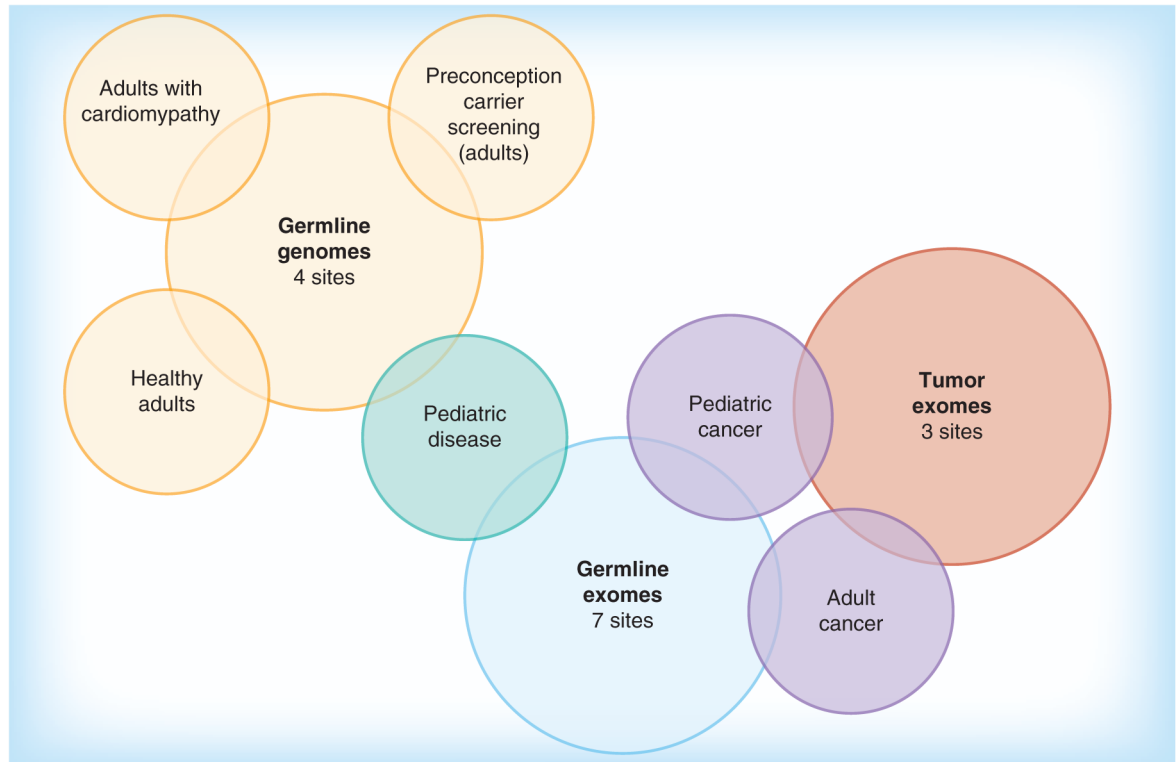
Adults with cardiomyopathy

Preconception carrier screening (adults)

**Germline genomes**
4 sites

Healthy adults

Pediatric disease

Pediatric cancer

**Tumor exomes**
3 sites

**Germline exomes**
7 sites

Adult cancer